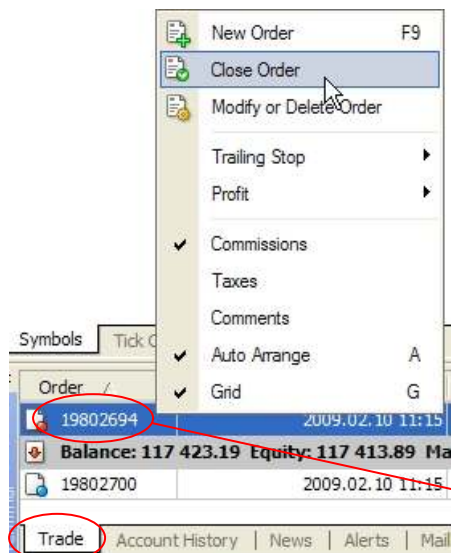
New Order F9
Close Order
Modify or Delete Order
Trailing Stop
Profit
Commissions
Taxes
Comments
Auto Arrange A
Grid G

Symbols | Tick C

Order /
19802694 2009.02.10 11:15
Balance: 117 423.19 Equity: 117 413.89 Ma
19802700 2009.02.10 11:15

Trade | Account History | News | Alerts | Mail